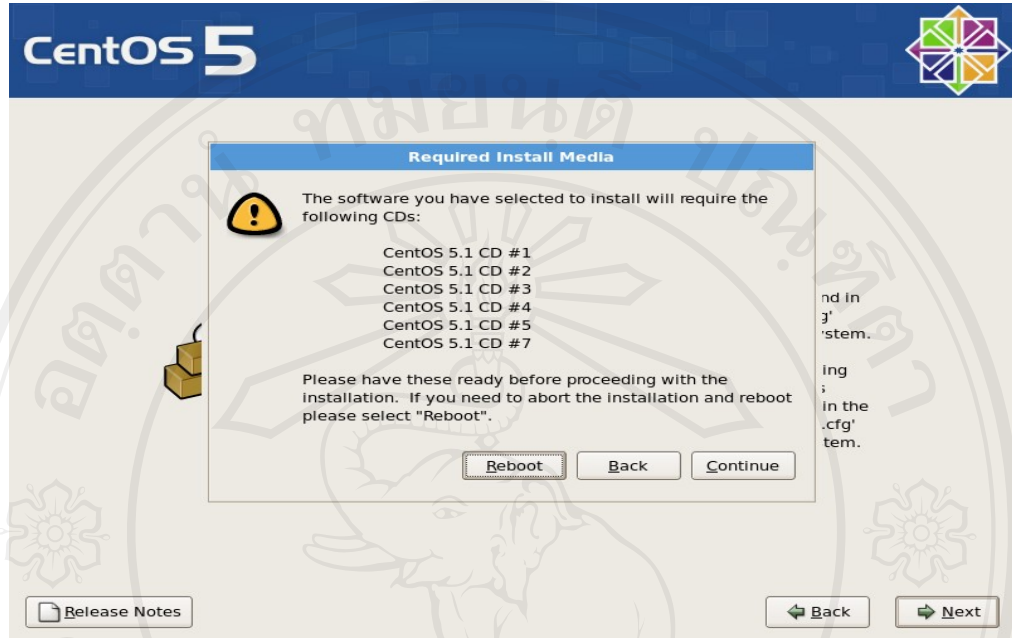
CentOS 5

Required Install Media

The software you have selected to install will require the following CDs:

CentOS 5.1 CD #1
CentOS 5.1 CD #2
CentOS 5.1 CD #3
CentOS 5.1 CD #4
CentOS 5.1 CD #5
CentOS 5.1 CD #7

Please have these ready before proceeding with the installation. If you need to abort the installation and reboot please select "Reboot".

Reboot Back Continue

nd in
g'
stem.

ing
;
in the
.cfg'
tem.

Release Notes

Back Next